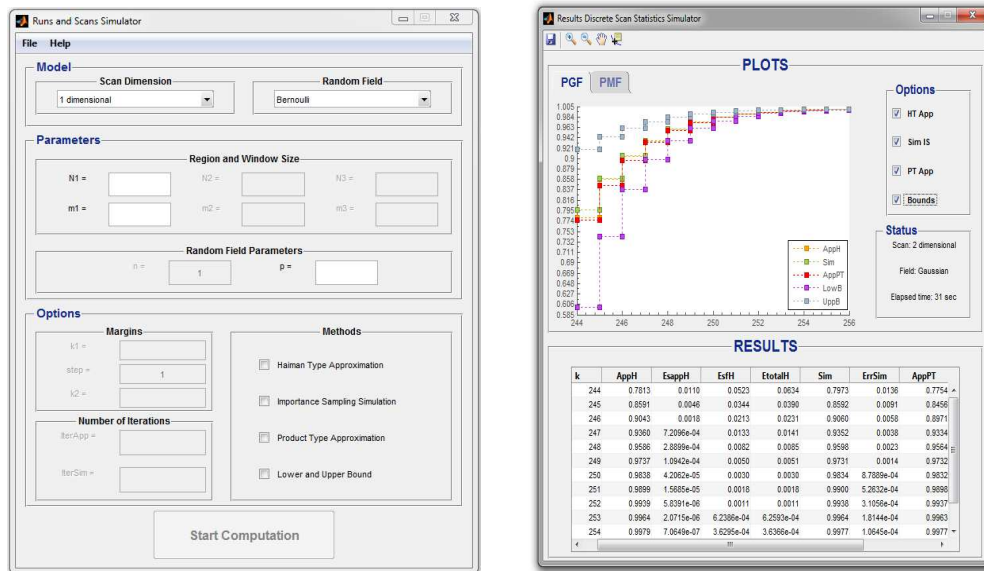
Runs and Scans Simulator

File Help

Model

Scan Dimension

1 dimensional

Random Field

Bernoulli

Parameters

Region and Window Size

N1 =

N2 =

N3 =

m1 =

m2 =

m3 =

Random Field Parameters

n =

1

p =

Options

Margins

k1 =

step =

1

k2 =

Number of Iterations

IterApp =

IterSim =

Methods

Haiman Type Approximation

Importance Sampling Simulation

Product Type Approximation

Lower and Upper Bound

Start Computation

Results Discrete Scan Statistics Simulator

PLOTS

PGF PMF

1.005
0.984
0.963
0.942
0.921
0.9
0.879
0.858
0.837
0.816
0.795
0.774
0.753
0.732
0.711
0.69
0.669
0.648
0.627
0.606
0.585

244 246 248 250 252 254 256

AppH
Sim
AppPT
LowB
UppB

Options

HT App

Sim IS

PT App

Bounds

Status

Scan: 2 dimensional

Field: Gaussian

Elapsed time: 31 sec

RESULTS

| k | AppH | EsappH | EsfH | EtotalH | Sim | ErrSim | AppPT |
|---|---|---|---|---|---|---|---|
| 244 | 0.7813 | 0.0110 | 0.0523 | 0.0634 | 0.7973 | 0.0136 | 0.7754 |
| 245 | 0.8591 | 0.0046 | 0.0344 | 0.0390 | 0.8592 | 0.0091 | 0.8456 |
| 246 | 0.9043 | 0.0018 | 0.0213 | 0.0231 | 0.9060 | 0.0058 | 0.8971 |
| 247 | 0.9360 | 7.2096e-04 | 0.0133 | 0.0141 | 0.9352 | 0.0038 | 0.9334 |
| 248 | 0.9586 | 2.8899e-04 | 0.0082 | 0.0085 | 0.9598 | 0.0023 | 0.9564 |
| 249 | 0.9737 | 1.0942e-04 | 0.0050 | 0.0051 | 0.9731 | 0.0014 | 0.9732 |
| 250 | 0.9838 | 4.2062e-05 | 0.0030 | 0.0030 | 0.9834 | 8.7889e-04 | 0.9832 |
| 251 | 0.9899 | 1.5685e-05 | 0.0018 | 0.0018 | 0.9900 | 5.2632e-04 | 0.9898 |
| 252 | 0.9939 | 5.8391e-06 | 0.0011 | 0.0011 | 0.9938 | 3.1056e-04 | 0.9937 |
| 253 | 0.9964 | 2.0715e-06 | 6.2386e-04 | 6.2593e-04 | 0.9964 | 1.8144e-04 | 0.9963 |
| 254 | 0.9979 | 7.0649e-07 | 3.6295e-04 | 3.6366e-04 | 0.9977 | 1.0645e-04 | 0.9977 |